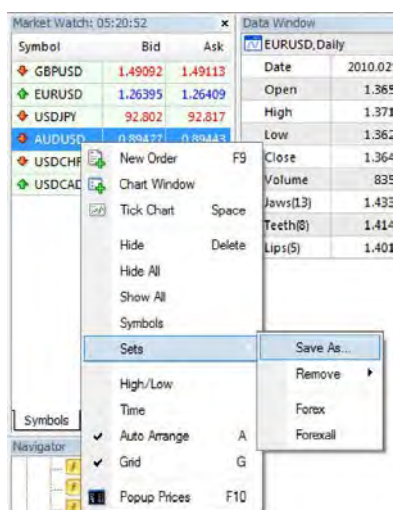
Market Watch: 05:20:52 ×

| Symbol | Bid | Ask |
|---|---|---|
| GBPUSD | 1.49092 | 1.49113 |
| EURUSD | 1.26395 | 1.26409 |
| USDJPY | 92.802 | 92.817 |
| AUDUSD | 0.89427 | 0.89443 |
| USDCHF | | |
| USDCAD | | |

Data Window

EURUSD,Daily

| Date | 2010.02 |
|---|---|
| Open | 1.365 |
| High | 1.371 |
| Low | 1.362 |
| Close | 1.364 |
| Volume | 835 |
| Jaws(13) | 1.433 |
| Teeth(8) | 1.414 |
| Lips(5) | 1.401 |

New Order F9
Chart Window
Tick Chart Space
Hide Delete
Hide All
Show All
Symbols
Sets
High/Low
Time
Auto Arrange A
Grid G
Popup Prices F10

Save As...
Remove
Forex
Forexall

Symbols

Navigator